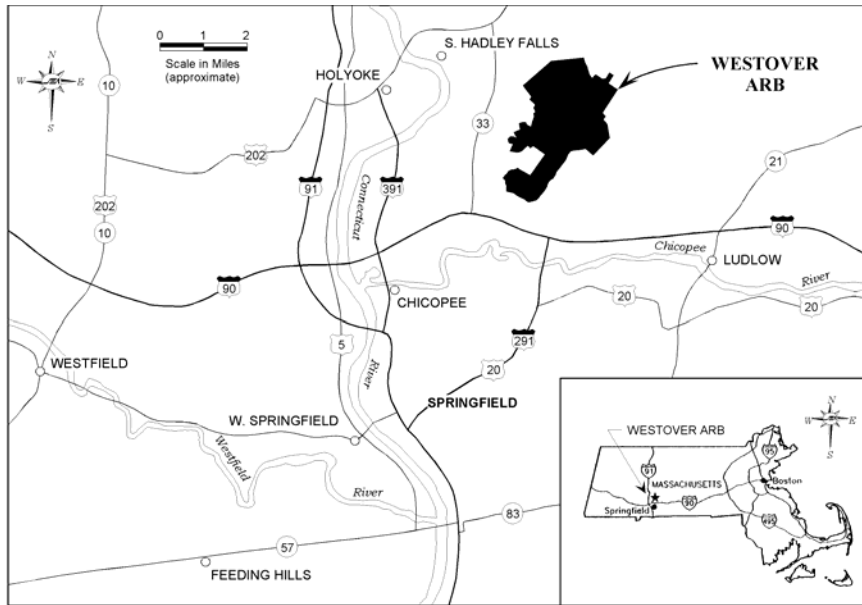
N
W E
S

0 1 2
Scale in Miles
(approximate)

S. HADLEY FALLS

HOLYOKE

WESTOVER
ARB

10

202

91

391

Connecticut

33

21

202

10

90

Chicopee

LUDLOW

River

90

CHICOPEE

20

20

5

River

291

WESTFIELD

20

SPRINGFIELD

W. SPRINGFIELD

Westfield

River

83

57

FEEDING HILLS

N
W E
S

WESTOVER ARB

95

91

MASSACHUSETTS

Boston

Springfield

90

495